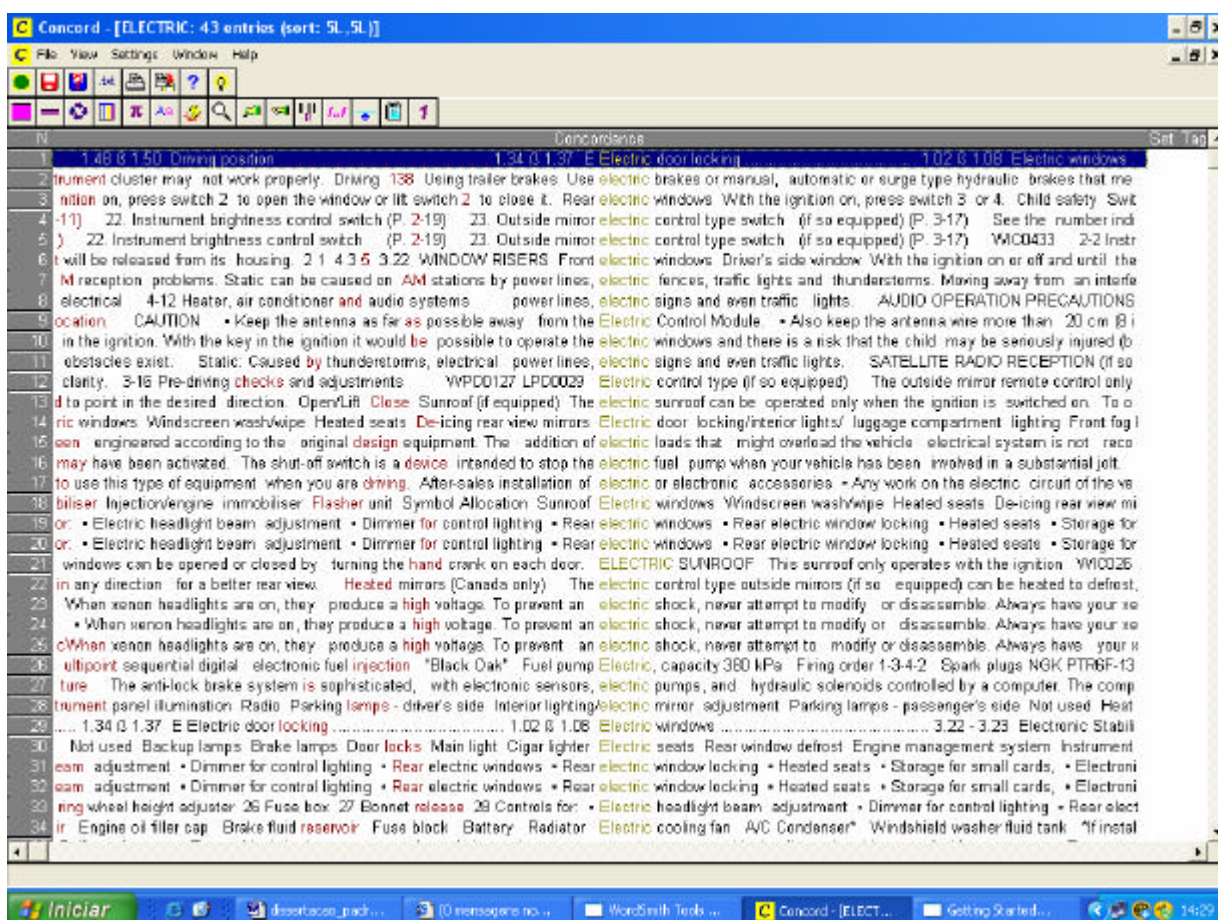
Concord - [ELECTRIC: 43 entries (sort: 5L,5L)]

File View Settings Window Help

N Concordance Set Tag

1 1.48 Ø 1.50 Driving position 1.34 Ø 1.37 E Electric door locking .......................... 1.02 Ø 1.08 Electric windows
2 trument cluster may not work properly. Driving 138 Using trailer brakes Use electric brakes or manual, automatic or surge type hydraulic brakes that me
3 nition on, press switch 2 to open the window or lift switch 2 to close it. Rear electric windows With the ignition on, press switch 3 or 4. Child safety Swit
4 -11) 22. Instrument brightness control switch (P. 2-19) 23. Outside mirror electric control type switch (if so equipped) (P. 3-17) See the number indi
5 ) 22. Instrument brightness control switch (P. 2-19) 23. Outside mirror electric control type switch (if so equipped) (P. 3-17) WIC0433 2-2 Instr
6 t will be released from its housing. 2 1 4 3 5 3.22 WINDOW RISERS Front electric windows Driver's side window With the ignition on or off and until the
7 M reception problems. Static can be caused on AM stations by power lines, electric fences, traffic lights and thunderstorms. Moving away from an interfe
8 electrical 4-12 Heater, air conditioner and audio systems power lines, electric signs and even traffic lights. AUDIO OPERATION PRECAUTIONS
9 ocation. CAUTION • Keep the antenna as far as possible away from the Electric Control Module. • Also keep the antenna wire more than 20 cm (8 i
10 in the ignition. With the key in the ignition it would be possible to operate the electric windows and there is a risk that the child may be seriously injured (b
11 obstacles exist. Static: Caused by thunderstorms, electrical power lines, electric signs and even traffic lights. SATELLITE RADIO RECEPTION (if so
12 clarity. 3-16 Pre-driving checks and adjustments WPD0127 LPD0029 Electric control type (if so equipped) The outside mirror remote control only
13 d to point in the desired direction. Open/Lift Close Sunroof (if equipped) The electric sunroof can be operated only when the ignition is switched on. To o
14 ric windows Windscreen wash/wipe Heated seats De-icing rear view mirrors Electric door locking/interior lights/ luggage compartment lighting Front fog l
15 een engineered according to the original design equipment. The addition of electric loads that might overload the vehicle electrical system is not reco
16 may have been activated. The shut-off switch is a device intended to stop the electric fuel pump when your vehicle has been involved in a substantial jolt.
17 to use this type of equipment when you are driving. After-sales installation of electric or electronic accessories • Any work on the electric circuit of the ve
18 biliser Injection/engine immobiliser Flasher unit Symbol Allocation Sunroof Electric windows Windscreen wash/wipe Heated seats De-icing rear view mi
19 or. • Electric headlight beam adjustment • Dimmer for control lighting • Rear electric windows • Rear electric window locking • Heated seats • Storage for
20 or. • Electric headlight beam adjustment • Dimmer for control lighting • Rear electric windows • Rear electric window locking • Heated seats • Storage for
21 windows can be opened or closed by turning the hand crank on each door. ELECTRIC SUNROOF This sunroof only operates with the ignition WIC026
22 in any direction for a better rear view. Heated mirrors (Canada only) The electric control type outside mirrors (if so equipped) can be heated to defrost,
23 When xenon headlights are on, they produce a high voltage. To prevent an electric shock, never attempt to modify or disassemble. Always have your xe
24 • When xenon headlights are on, they produce a high voltage. To prevent an electric shock, never attempt to modify or disassemble. Always have your xe
25 cWhen xenon headlights are on, they produce a high voltage. To prevent an electric shock, never attempt to modify or disassemble. Always have your x
26 ultipoint sequential digital electronic fuel injection "Black Oak" Fuel pump Electric, capacity 380 kPa Firing order 1-3-4-2 Spark plugs NGK PTR6F-13
27 ture The anti-lock brake system is sophisticated, with electronic sensors, electric pumps, and hydraulic solenoids controlled by a computer. The comp
28 trument panel illumination Radio Parking lamps - driver's side Interior lighting/electric mirror adjustment Parking lamps - passenger's side Not used Heat
29 ... 1.34 Ø 1.37 E Electric door locking .......................... 1.02 Ø 1.08 Electric windows .......................... 3.22 - 3.23 Electronic Stabili
30 Not used Backup lamps Brake lamps Door locks Main light Cigar lighter Electric seats Rear window defrost Engine management system Instrument
31 eam adjustment • Dimmer for control lighting • Rear electric windows • Rear electric window locking • Heated seats • Storage for small cards, • Electroni
32 eam adjustment • Dimmer for control lighting • Rear electric windows • Rear electric window locking • Heated seats • Storage for small cards, • Electroni
33 ring wheel height adjuster 26 Fuse box 27 Bonnet release 28 Controls for: • Electric headlight beam adjustment • Dimmer for control lighting • Rear elect
34 ir Engine oil filler cap Brake fluid reservoir Fuse block Battery Radiator Electric cooling fan A/C Condenser* Windshield washer fluid tank *If instal

Iniciar | dissertacao_pach... | (0 mensagens no... | WordSmith Tools ... | Concord - [ELECT... | Getting Started... | 14:29